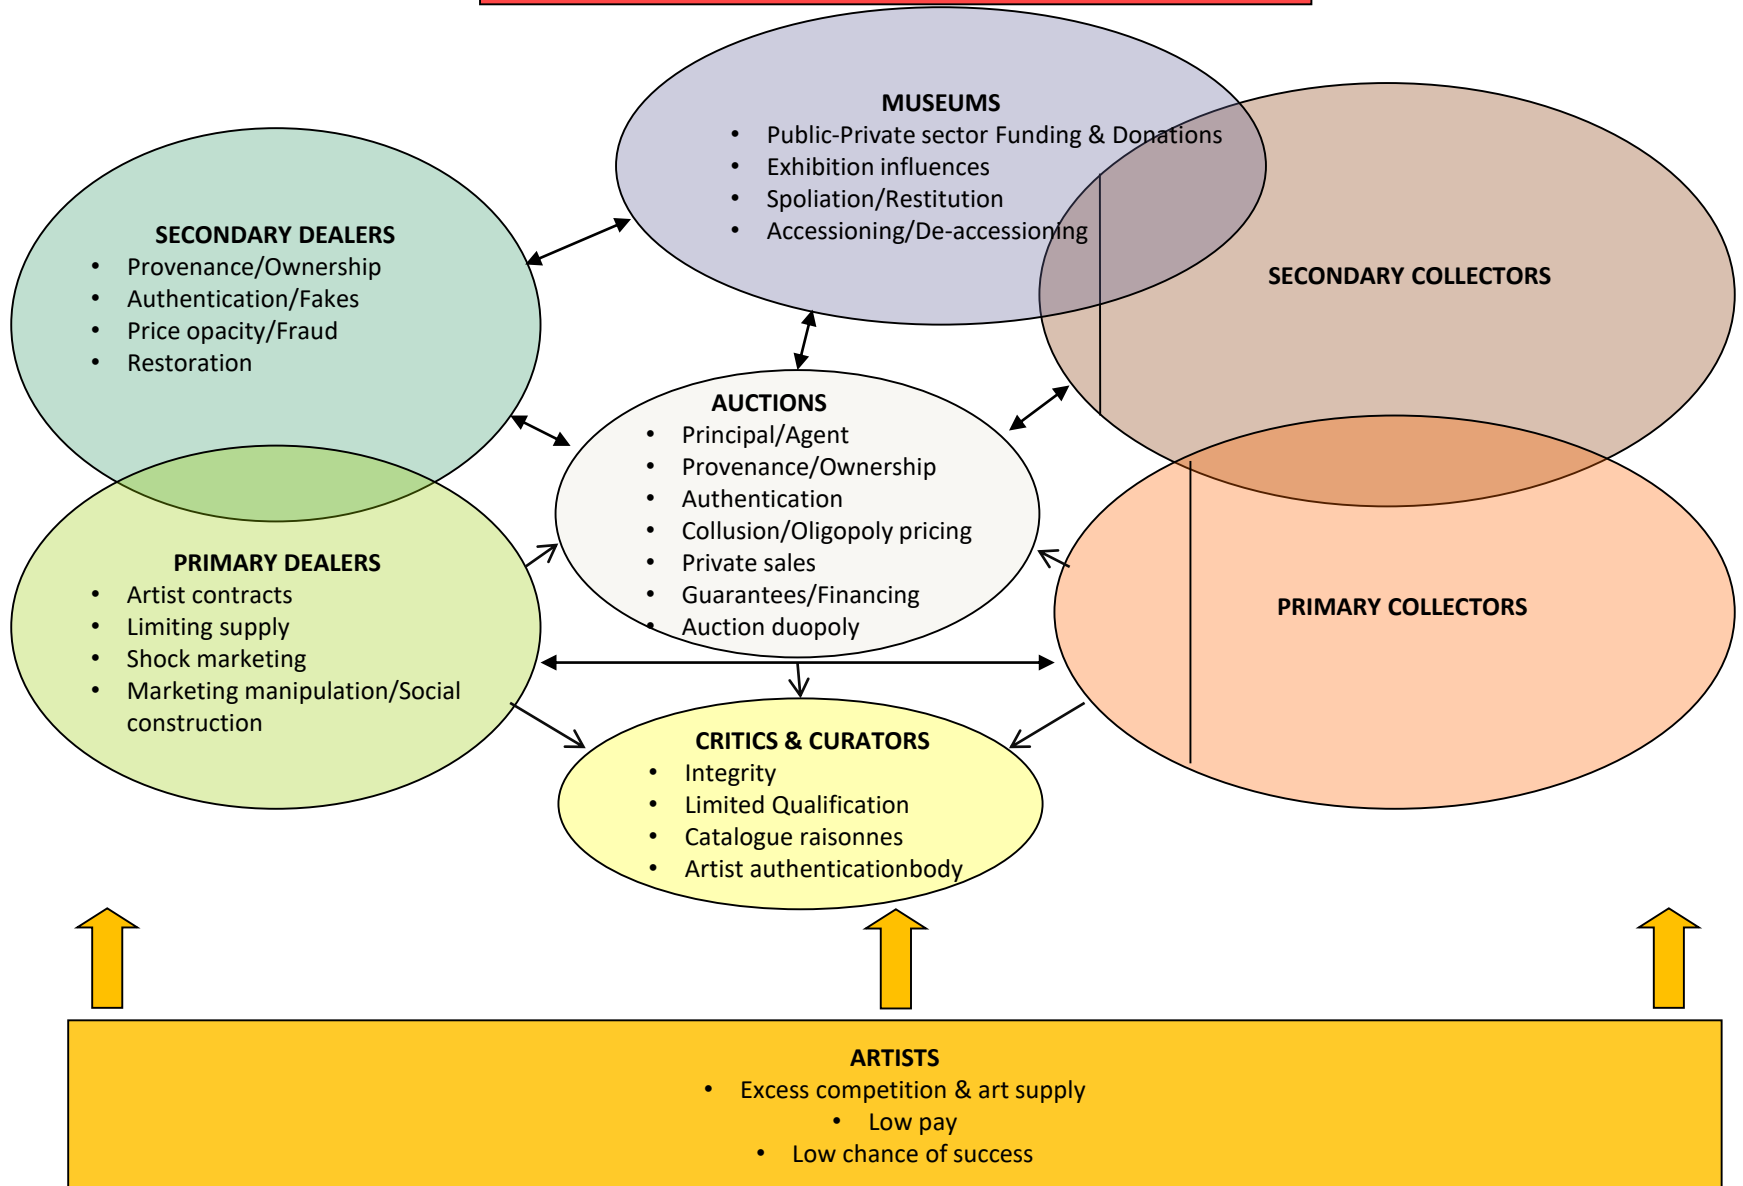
MUSEUMS
- Public-Private sector Funding & Donations
- Exhibition influences
- Spoliation/Restitution
- Accessioning/De-accessioning

SECONDARY DEALERS
- Provenance/Ownership
- Authentication/Fakes
- Price opacity/Fraud
- Restoration

SECONDARY COLLECTORS

AUCTIONS
- Principal/Agent
- Provenance/Ownership
- Authentication
- Collusion/Oligopoly pricing
- Private sales
- Guarantees/Financing
- Auction duopoly

PRIMARY DEALERS
- Artist contracts
- Limiting supply
- Shock marketing
- Marketing manipulation/Social construction

PRIMARY COLLECTORS

CRITICS & CURATORS
- Integrity
- Limited Qualification
- Catalogue raisonnes
- Artist authenticationbody

ARTISTS
- Excess competition & art supply
- Low pay
- Low chance of success